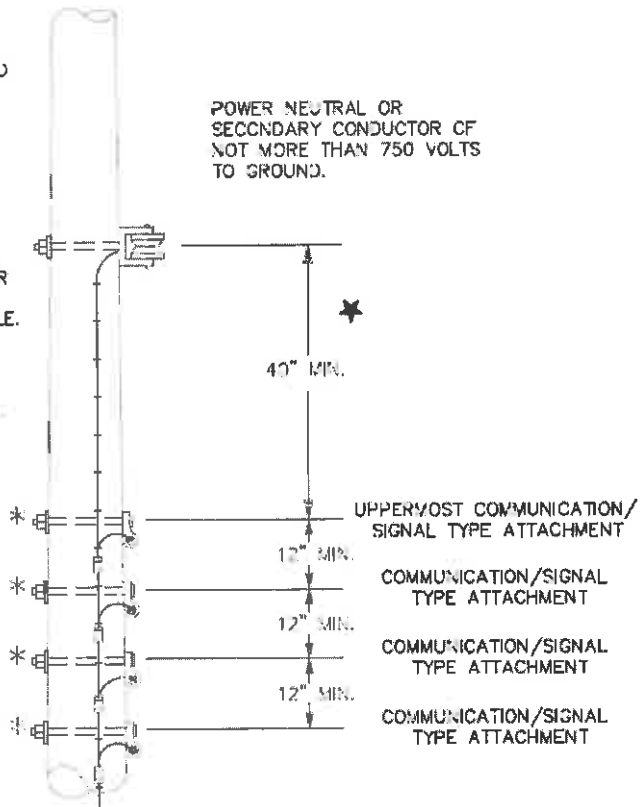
D

R

LE.

POWER NEUTRAL OR SECONDARY CONDUCTOR OF NOT MORE THAN 750 VOLTS TO GROUND.

40" MIN.

*

UPPERMOST COMMUNICATION/ SIGNAL TYPE ATTACHMENT

12" MIN.

*

COMMUNICATION/SIGNAL TYPE ATTACHMENT

12" MIN.

*

COMMUNICATION/SIGNAL TYPE ATTACHMENT

12" MIN.

*

COMMUNICATION/SIGNAL TYPE ATTACHMENT